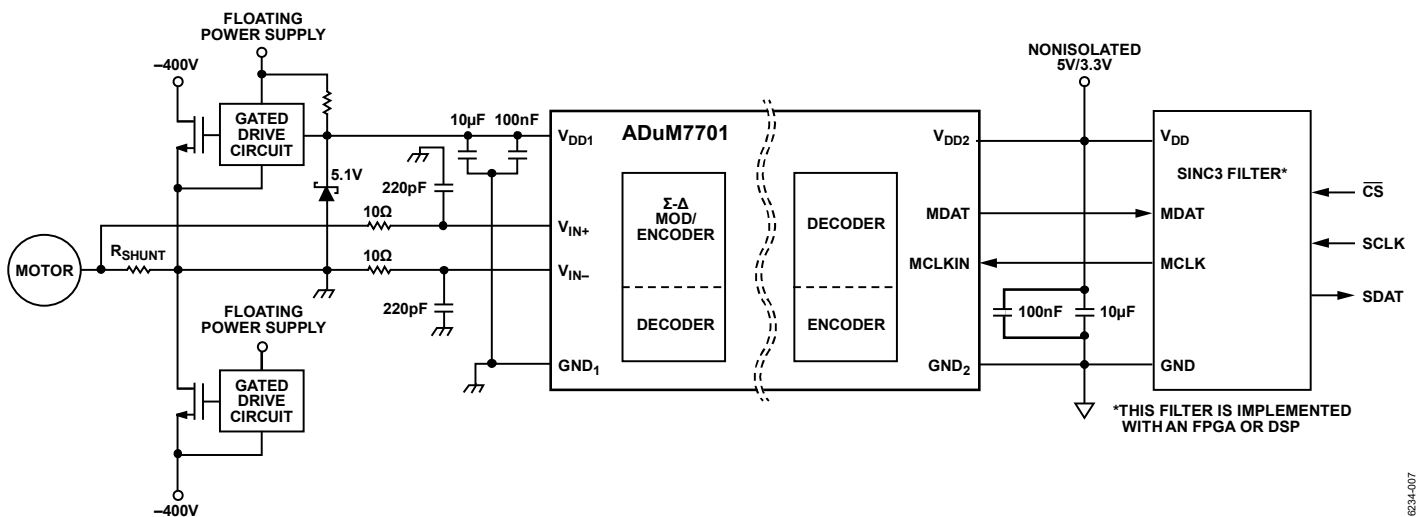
FLOATING POWER SUPPLY

–400V

GATED DRIVE CIRCUIT

5.1V

10µF

100nF

220pF

10Ω

10Ω

220pF

MOTOR

$R_{SHUNT}$

FLOATING POWER SUPPLY

GATED DRIVE CIRCUIT

–400V

$V_{DD1}$

$V_{IN+}$

$V_{IN–}$

$GND_1$

ADuM7701

Σ-Δ MOD/ ENCODER

DECODER

DECODER

ENCODER

$V_{DD2}$

MDAT

MCLKIN

$GND_2$

NONISOLATED 5V/3.3V

100nF

10µF

$V_{DD}$

SINC3 FILTER*

MDAT

MCLK

GND

$\overline{CS}$

SCLK

SDAT

*THIS FILTER IS IMPLEMENTED WITH AN FPGA OR DSP

6234-007